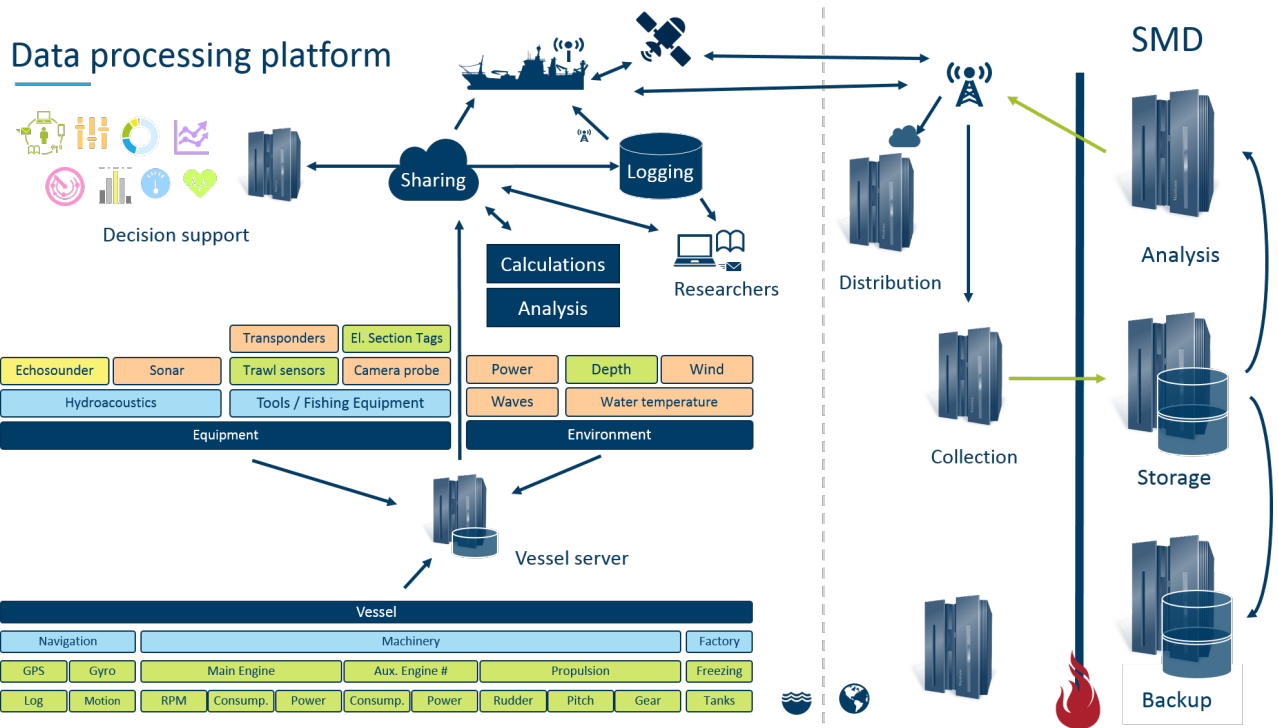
Data processing platform

Sharing

Logging

Decision support

Calculations

Analysis

Researchers

Transponders
El. Section Tags
Echosounder
Sonar
Trawl sensors
Camera probe
Hydroacoustics
Tools / Fishing Equipment
Equipment

Power
Depth
Wind
Waves
Water temperature
Environment

Vessel server

Vessel
Navigation
Machinery
Factory
GPS
Gyro
Main Engine
Aux. Engine #
Propulsion
Freezing
Log
Motion
RPM
Consump.
Power
Consump.
Power
Rudder
Pitch
Gear
Tanks

Distribution

Collection

SMD

Analysis

Storage

Backup